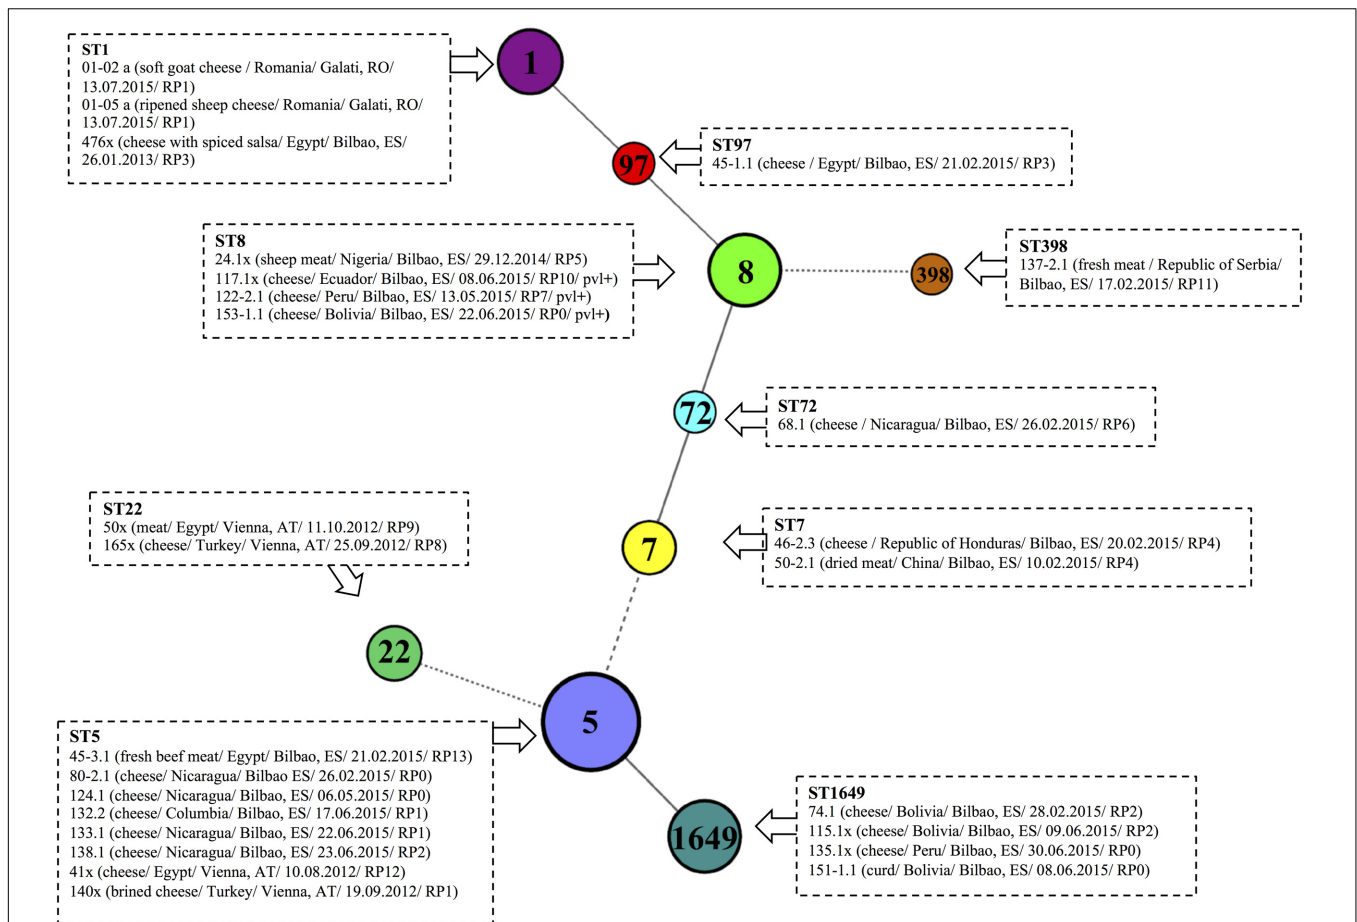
ST1
01-02 a (soft goat cheese / Romania/ Galati, RO/ 13.07.2015/ RP1)
01-05 a (ripened sheep cheese/ Romania/ Galati, RO/ 13.07.2015/ RP1)
476x (cheese with spiced salsa/ Egypt/ Bilbao, ES/ 26.01.2013/ RP3)

1

97

ST97
45-1.1 (cheese / Egypt/ Bilbao, ES/ 21.02.2015/ RP3)

ST8
24.1x (sheep meat/ Nigeria/ Bilbao, ES/ 29.12.2014/ RP5)
117.1x (cheese/ Ecuador/ Bilbao, ES/ 08.06.2015/ RP10/ pvl+)
122-2.1 (cheese/ Peru/ Bilbao, ES/ 13.05.2015/ RP7/ pvl+)
153-1.1 (cheese/ Bolivia/ Bilbao, ES/ 22.06.2015/ RP0/ pvl+)

8

398

ST398
137-2.1 (fresh meat / Republic of Serbia/ Bilbao, ES/ 17.02.2015/ RP11)

72

ST72
68.1 (cheese / Nicaragua/ Bilbao, ES/ 26.02.2015/ RP6)

ST22
50x (meat/ Egypt/ Vienna, AT/ 11.10.2012/ RP9)
165x (cheese/ Turkey/ Vienna, AT/ 25.09.2012/ RP8)

7

ST7
46-2.3 (cheese / Republic of Honduras/ Bilbao, ES/ 20.02.2015/ RP4)
50-2.1 (dried meat/ China/ Bilbao, ES/ 10.02.2015/ RP4)

22

5

ST5
45-3.1 (fresh beef meat/ Egypt/ Bilbao, ES/ 21.02.2015/ RP13)
80-2.1 (cheese/ Nicaragua/ Bilbao ES/ 26.02.2015/ RP0)
124.1 (cheese/ Nicaragua/ Bilbao, ES/ 06.05.2015/ RP0)
132.2 (cheese/ Columbia/ Bilbao, ES/ 17.06.2015/ RP1)
133.1 (cheese/ Nicaragua/ Bilbao, ES/ 22.06.2015/ RP1)
138.1 (cheese/ Nicaragua/ Bilbao, ES/ 23.06.2015/ RP2)
41x (cheese/ Egypt/ Vienna, AT/ 10.08.2012/ RP12)
140x (brined cheese/ Turkey/ Vienna, AT/ 19.09.2012/ RP1)

1649

ST1649
74.1 (cheese/ Bolivia/ Bilbao, ES/ 28.02.2015/ RP2)
115.1x (cheese/ Bolivia/ Bilbao, ES/ 09.06.2015/ RP2)
135.1x (cheese/ Peru/ Bilbao, ES/ 30.06.2015/ RP0)
151-1.1 (curd/ Bolivia/ Bilbao, ES/ 08.06.2015/ RP0)